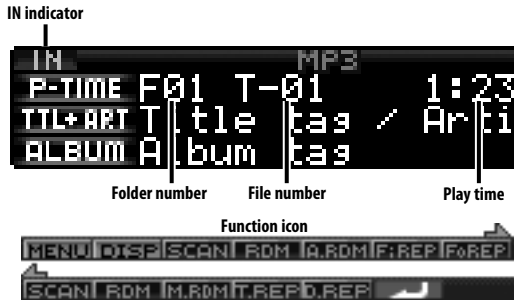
IN indicator

IN MP3
P-TIME F01 T-01 1:23
TTL+ART Title tag / Arti
ALBUM Album tag

Folder number
File number
Play time

Function icon

MENU DISP SCAN RDM A.RDM F:REP FoREP

SCAN RDM M.RDM T.REP D.REP